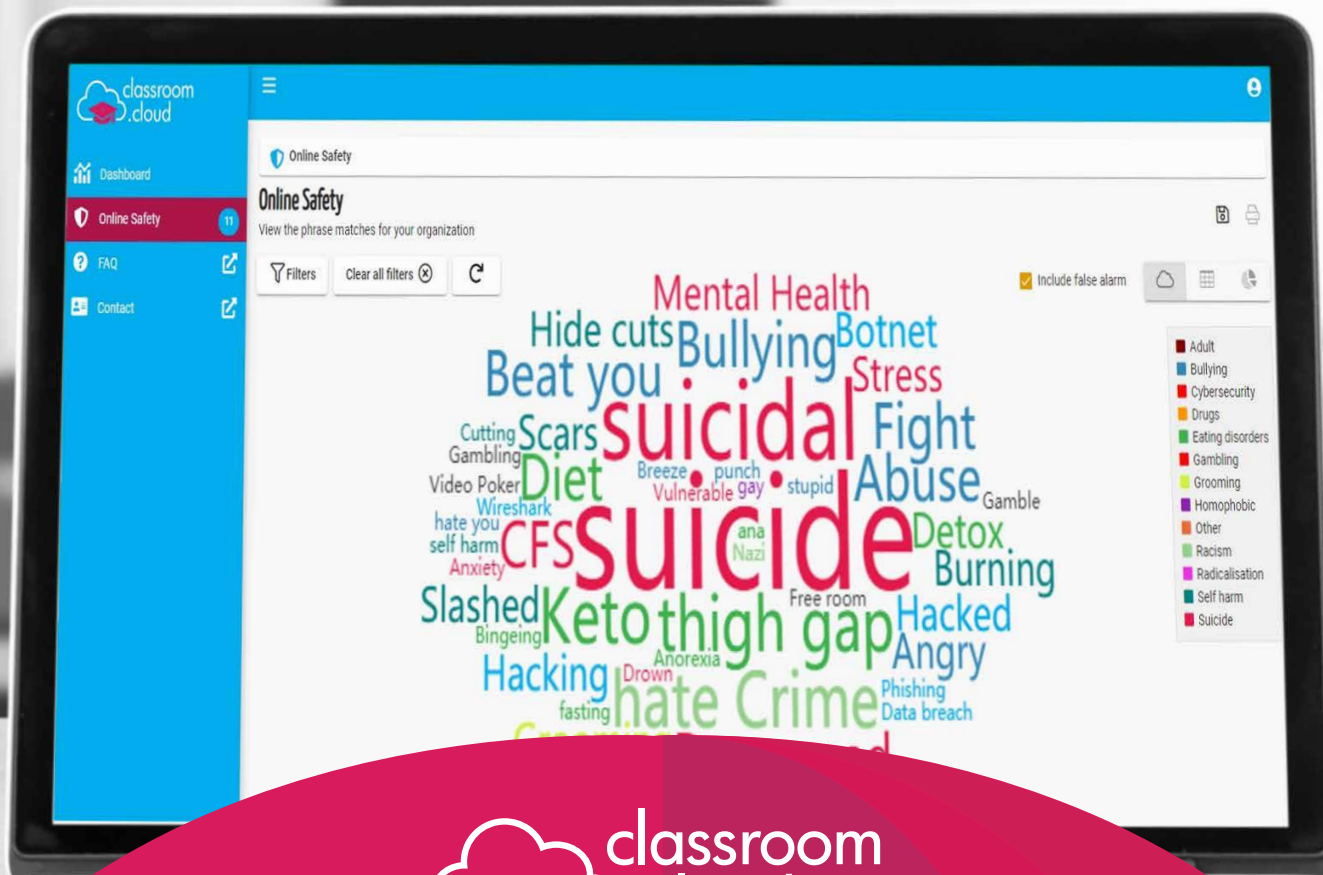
classroom .cloud

Dashboard
Online Safety 11
FAQ
Contact

Online Safety

Online Safety
View the phrase matches for your organization

Filters
Clear all filters

Include false alarm

Mental Health
Hide cuts
Bullying
Botnet
Beat you
Stress
suicidal
Fight
Cutting
Scars
Gambling
Diet
Breeze
punch
Abuse
Video Poker
Vulnerable
gay
stupid
Gamble
Wireshark
suicide
hate you
ana
Detox
self harm
CFS
Nazi
Anxiety
Burning
Slashed
Keto
thigh gap
Free room
Hacked
Bingeing
Anorexia
Angry
Hacking
Drown
Phishing
fasting
hate Crime
Data breach
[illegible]

Adult
Bullying
Cybersecurity
Drugs
Eating disorders
Gambling
Grooming
Homophobic
Other
Racism
Radicalisation
Self harm
Suicide

classroom